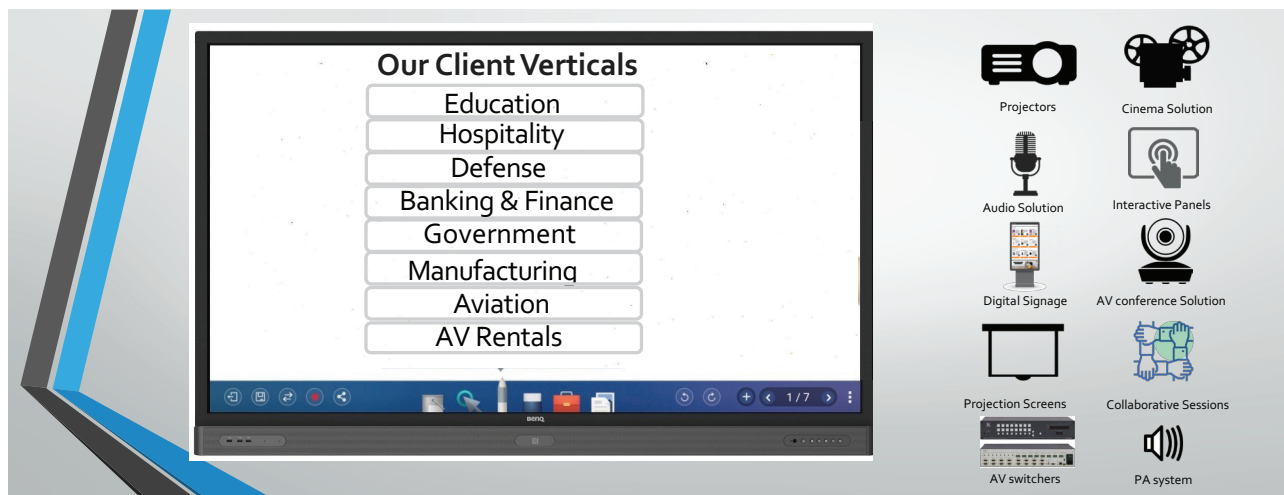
Our Client Verticals

Education

Hospitality

Defense

Banking & Finance

Government

Manufacturing

Aviation

AV Rentals

1 / 7

BenQ

Projectors

Cinema Solution

Audio Solution

Interactive Panels

Digital Signage

AV conference Solution

Projection Screens

Collaborative Sessions

AV switchers

PA system